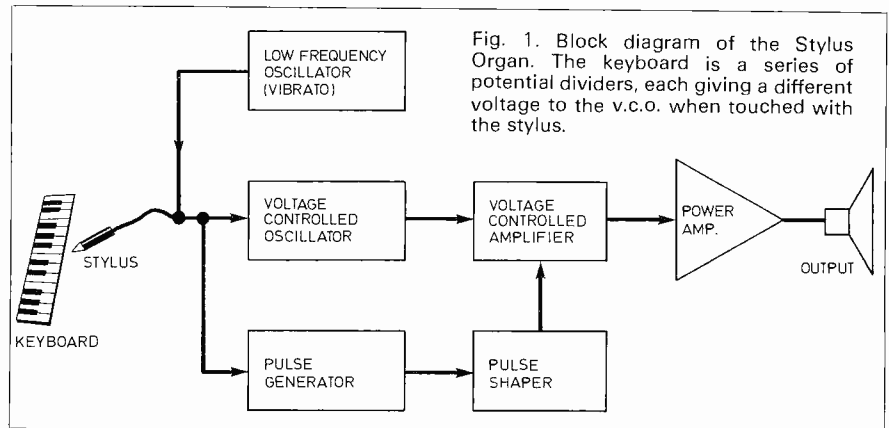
LOW FREQUENCY OSCILLATOR (VIBRATO)

Fig. 1. Block diagram of the Stylus Organ. The keyboard is a series of potential dividers, each giving a different voltage to the v.c.o. when touched with the stylus.

STYLUS

VOLTAGE CONTROLLED OSCILLATOR

VOLTAGE CONTROLLED AMPLIFIER

POWER AMP.

OUTPUT

KEYBOARD

PULSE GENERATOR

PULSE SHAPER